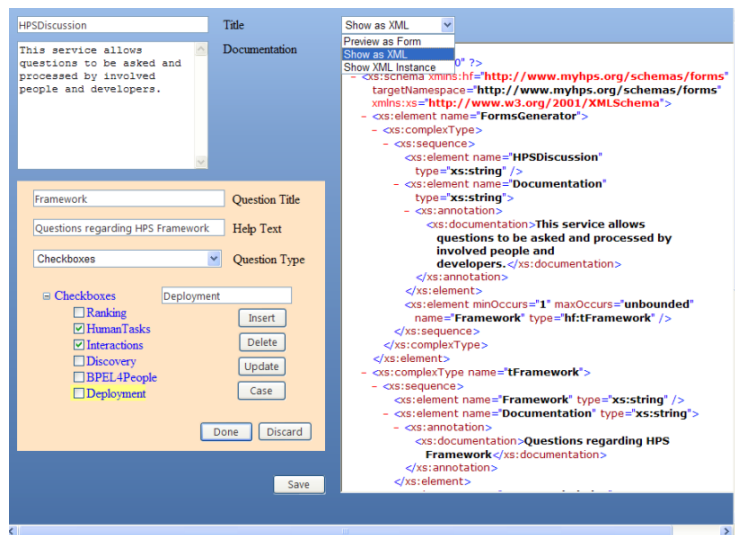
HPSDiscussion

Title

Show as XML

Preview as Form
Show as XML
Show XML Instance

This service allows questions to be asked and processed by involved people and developers.

Documentation

Framework

Question Title

Questions regarding HPS Framework

Help Text

Checkboxes

Question Type

⊟ Checkboxes

Deployment

Ranking
HumanTasks
Interactions
Discovery
BPEL4People
Deployment

Insert
Delete
Update
Case

Done
Discard

Save

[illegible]0" ?>
- <xs:schema xmlns:hf="http://www.myhps.org/schemas/forms" targetNamespace="http://www.myhps.org/schemas/forms" xmlns:xs="http://www.w3.org/2001/XMLSchema">
- <xs:element name="FormsGenerator">
- <xs:complexType>
- <xs:sequence>
<xs:element name="HPSDiscussion" type="xs:string" />
<xs:element name="Documentation" type="xs:string">
- <xs:annotation>
<xs:documentation>This service allows questions to be asked and processed by involved people and developers.</xs:documentation>
</xs:annotation>
</xs:element>
<xs:element minOccurs="1" maxOccurs="unbounded" name="Framework" type="hf:tFramework" />
</xs:sequence>
</xs:complexType>
</xs:element>
- <xs:complexType name="tFramework">
- <xs:sequence>
<xs:element name="Framework" type="xs:string" />
<xs:element name="Documentation" type="xs:string">
- <xs:annotation>
<xs:documentation>Questions regarding HPS Framework</xs:documentation>
</xs:annotation>
</xs:element>